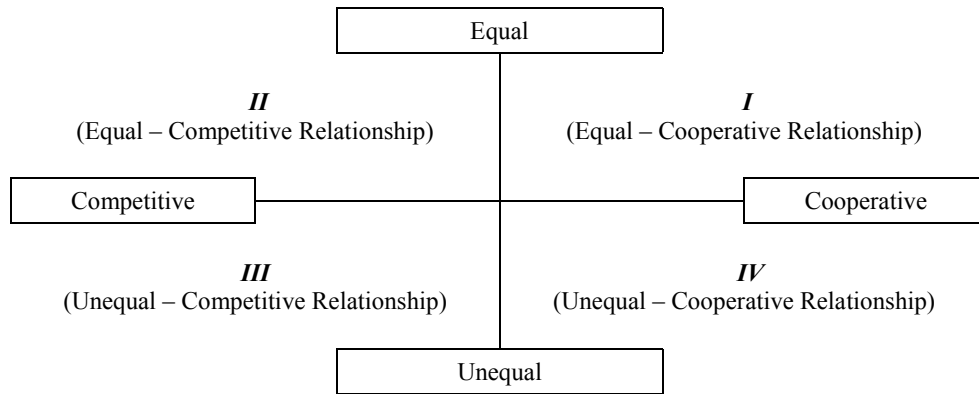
Equal

II
(Equal – Competitive Relationship)

I
(Equal – Cooperative Relationship)

Competitive

Cooperative

III
(Unequal – Competitive Relationship)

IV
(Unequal – Cooperative Relationship)

Unequal